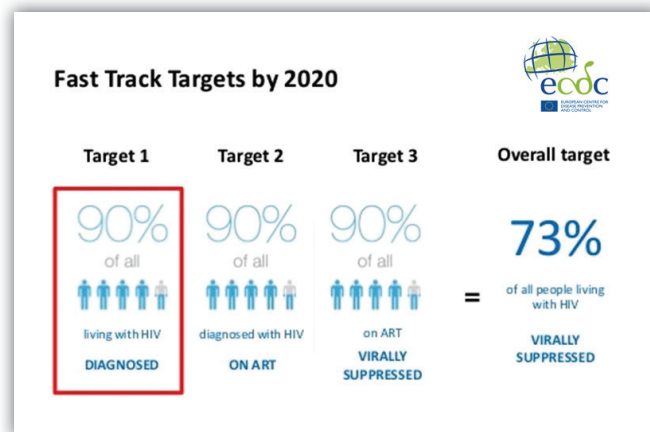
Fast Track Targets by 2020

ecdc
EUROPEAN CENTRE FOR DISEASE PREVENTION AND CONTROL

Target 1

90%
of all
living with HIV
DIAGNOSED

Target 2

90%
of all
diagnosed with HIV
ON ART

Target 3

90%
of all
on ART
VIRALLY SUPPRESSED

=

Overall target

73%
of all people living with HIV
VIRALLY SUPPRESSED